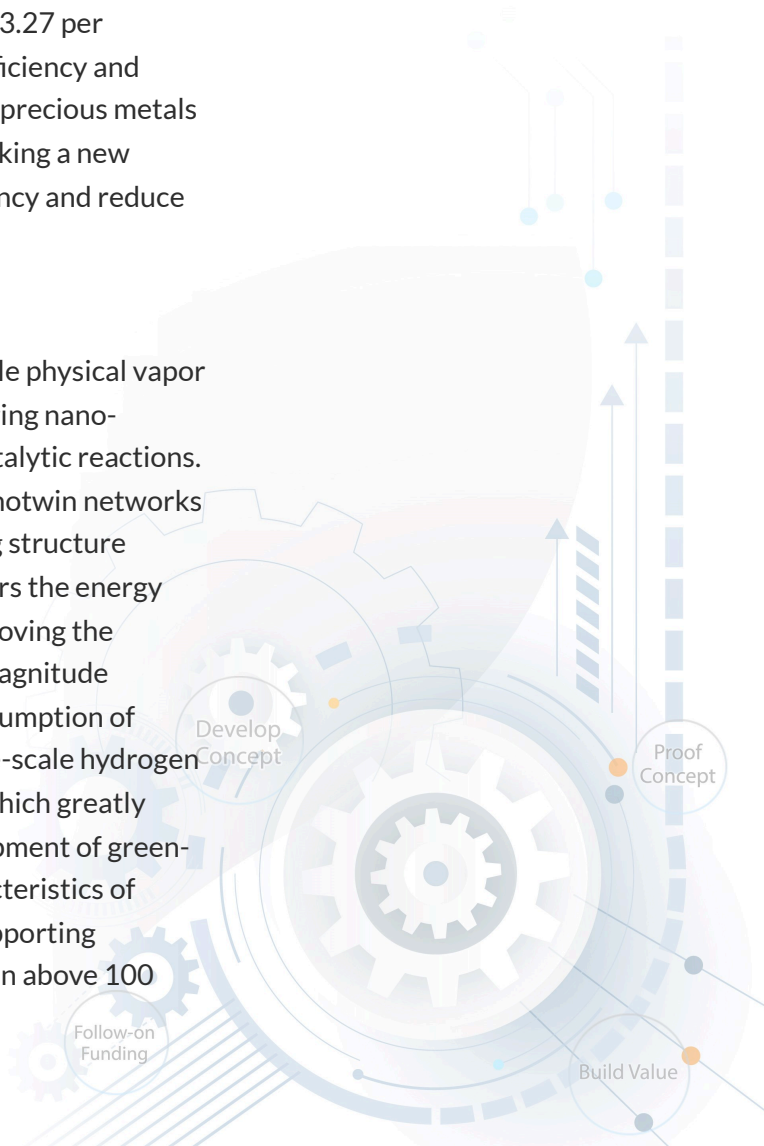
3.27 per
iciency and
precious metals
king a new
ncy and reduce

le physical vapor
ing nano-
talytic reactions.
notwin networks
; structure
rs the energy
oving the
agnitude
umption of
-scale hydrogen
hich greatly
oment of green-
cteristics of
pporting
n above 100

Develop Concept

Proof Concept

Follow-on Funding

Build Value